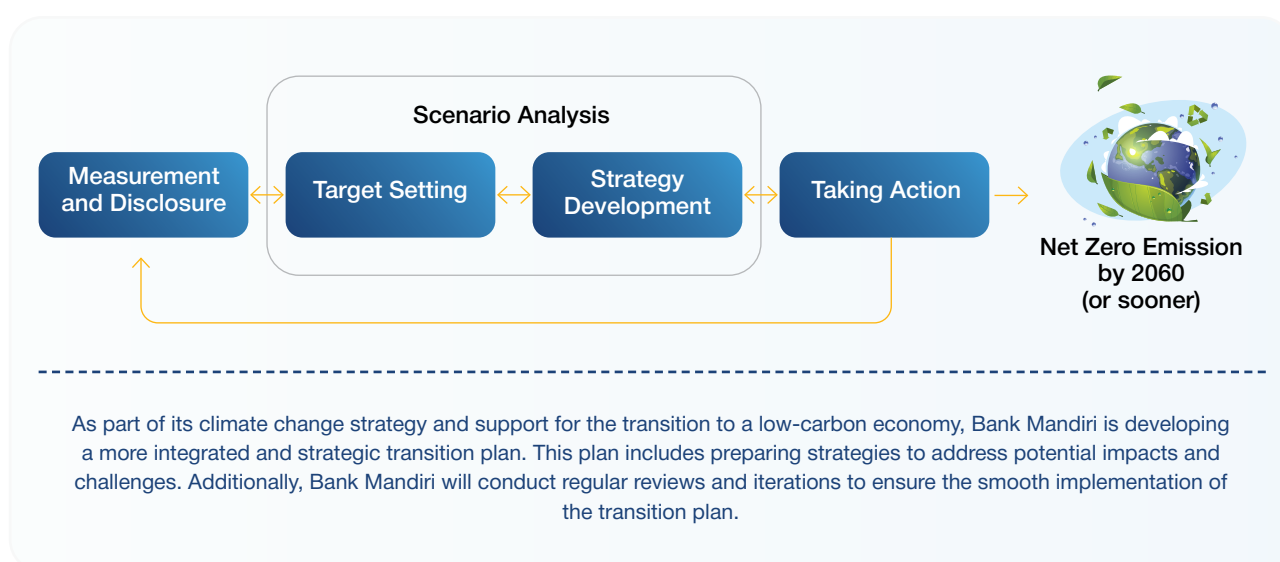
Scenario Analysis

Measurement and Disclosure

Target Setting

Strategy Development

Taking Action

Net Zero Emission by 2060 (or sooner)

As part of its climate change strategy and support for the transition to a low-carbon economy, Bank Mandiri is developing a more integrated and strategic transition plan. This plan includes preparing strategies to address potential impacts and challenges. Additionally, Bank Mandiri will conduct regular reviews and iterations to ensure the smooth implementation of the transition plan.